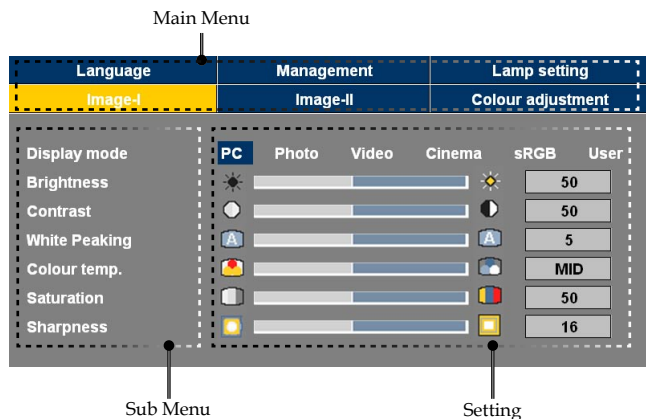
Main Menu

Language
Management
Lamp setting
Image-I
Image-II
Colour adjustment

Display mode
Brightness
Contrast
White Peaking
Colour temp.
Saturation
Sharpness

PC Photo Video Cinema sRGB User

50
50
5
MID
50
16

Sub Menu

Setting